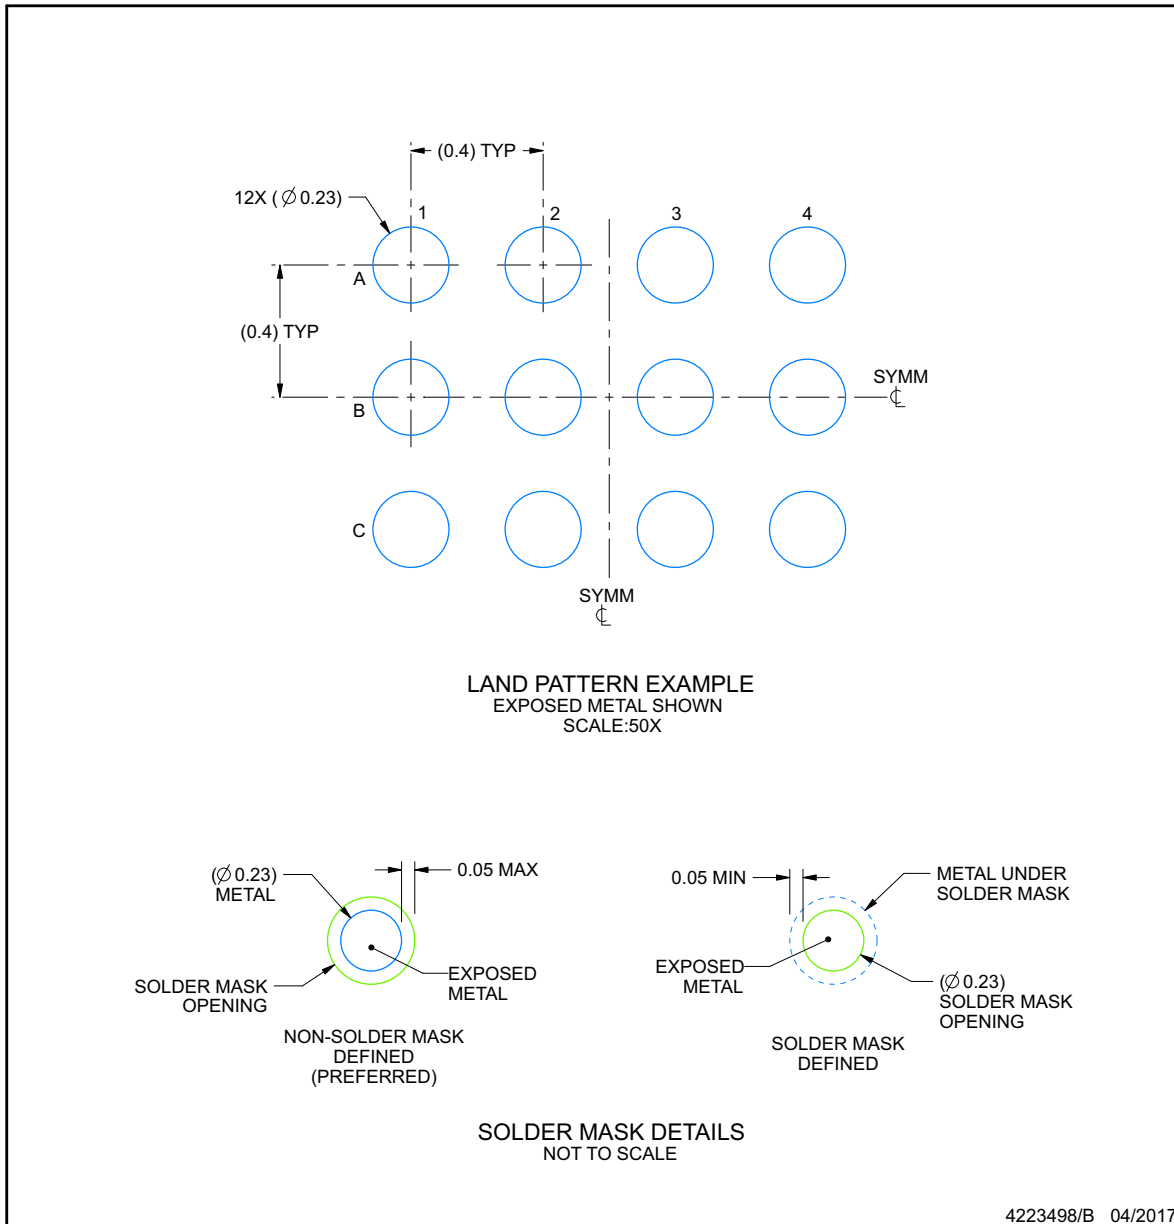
(0.4) TYP

12X ($\varnothing$ 0.23)

1 2 3 4

A

(0.4) TYP

SYMM
$\mathbb{C}$

B

C

SYMM
$\mathbb{C}$

LAND PATTERN EXAMPLE
EXPOSED METAL SHOWN
SCALE:50X

($\varnothing$ 0.23)
METAL

0.05 MAX

SOLDER MASK OPENING

EXPOSED METAL

NON-SOLDER MASK DEFINED (PREFERRED)

0.05 MIN

METAL UNDER SOLDER MASK

EXPOSED METAL

($\varnothing$ 0.23)
SOLDER MASK OPENING

SOLDER MASK DEFINED

SOLDER MASK DETAILS
NOT TO SCALE

4223498/B 04/2017